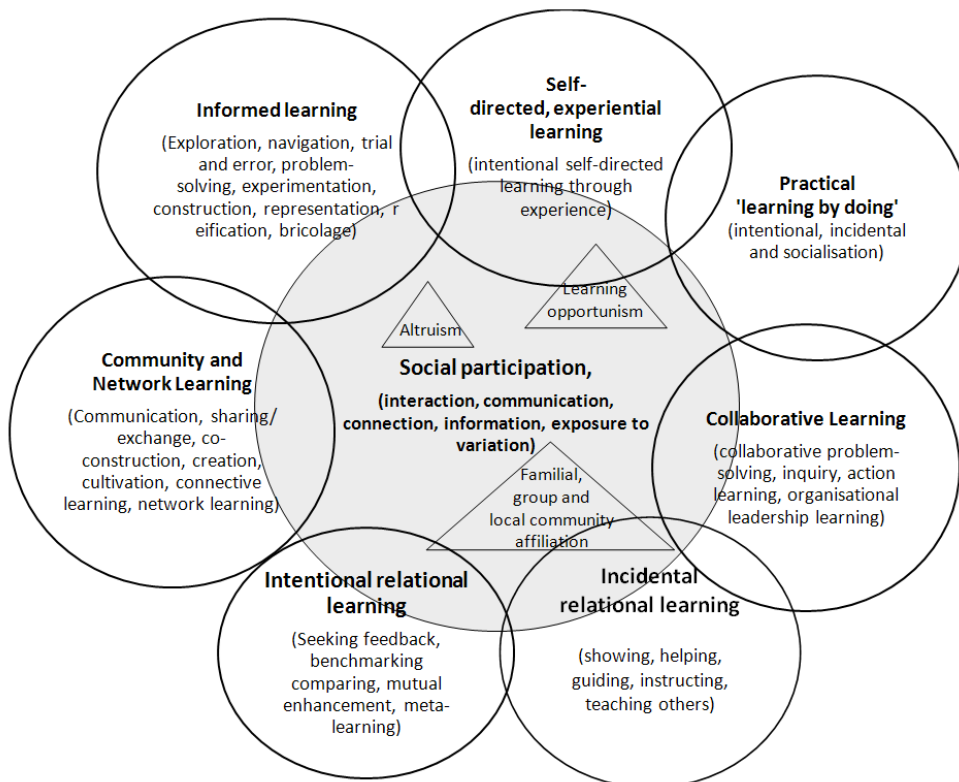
Informed learning

(Exploration, navigation, trial and error, problem-solving, experimentation, construction, representation, reification, bricolage)

Self-directed, experiential learning

(intentional self-directed learning through experience)

Practical 'learning by doing'

(intentional, incidental and socialisation)

Altruism

Learning opportunism

Community and Network Learning

(Communication, sharing/ exchange, co-construction, creation, cultivation, connective learning, network learning)

Social participation,

(interaction, communication, connection, information, exposure to variation)

Collaborative Learning

(collaborative problem-solving, inquiry, action learning, organisational leadership learning)

Familial, group and local community affiliation

Intentional relational learning

(Seeking feedback, benchmarking comparing, mutual enhancement, meta-learning)

Incidental relational learning

(showing, helping, guiding, instructing, teaching others)